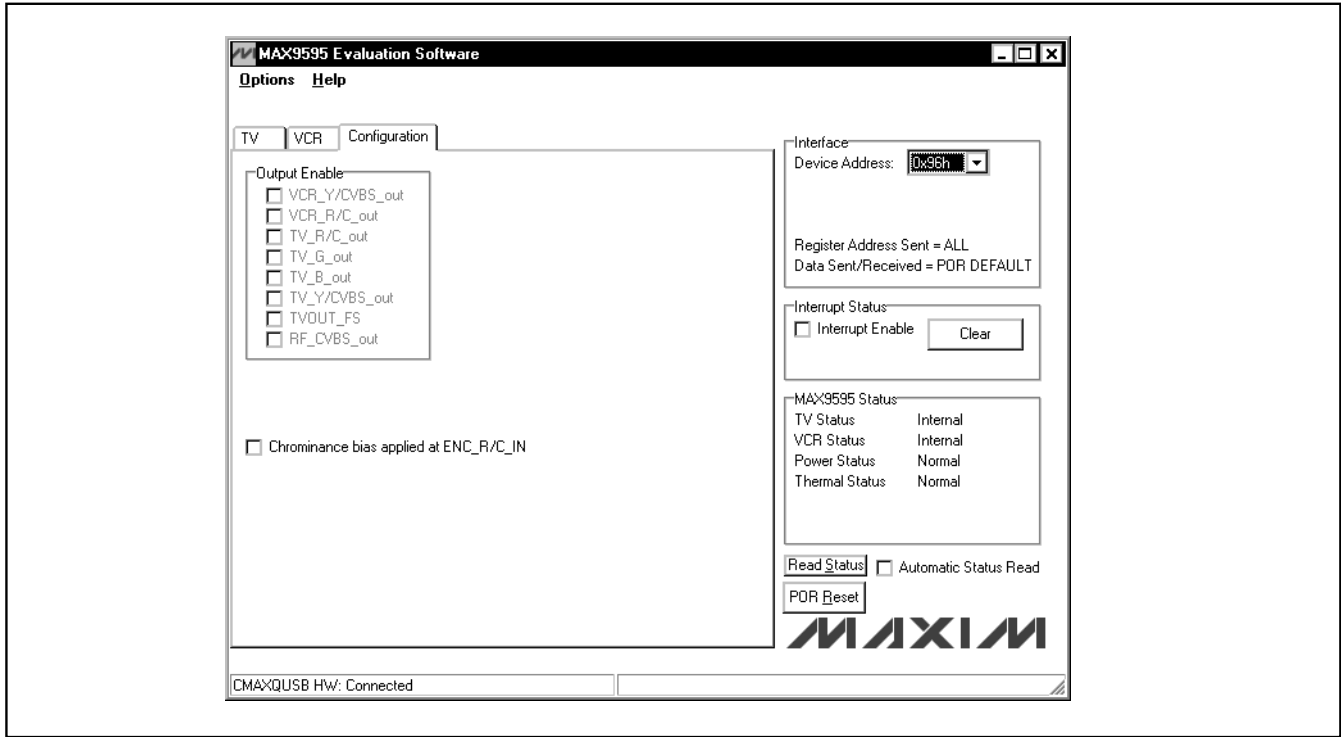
MAX9595 Evaluation Software

Options Help

TV VCR Configuration

Output Enable
VCR_Y/CVBS_out
VCR_R/C_out
TV_R/C_out
TV_G_out
TV_B_out
TV_Y/CVBS_out
TVOUT_FS
RF_CVBS_out

Chrominance bias applied at ENC_R/C_IN

Interface
Device Address: 0x96h

Register Address Sent = ALL
Data Sent/Received = POR DEFAULT

Interrupt Status
Interrupt Enable
Clear

MAX9595 Status
| | |
|---|---|
| TV Status | Internal |
| VCR Status | Internal |
| Power Status | Normal |
| Thermal Status | Normal |

Read Status
Automatic Status Read
POR Reset

MAXIM

CMAXQUSB HW: Connected